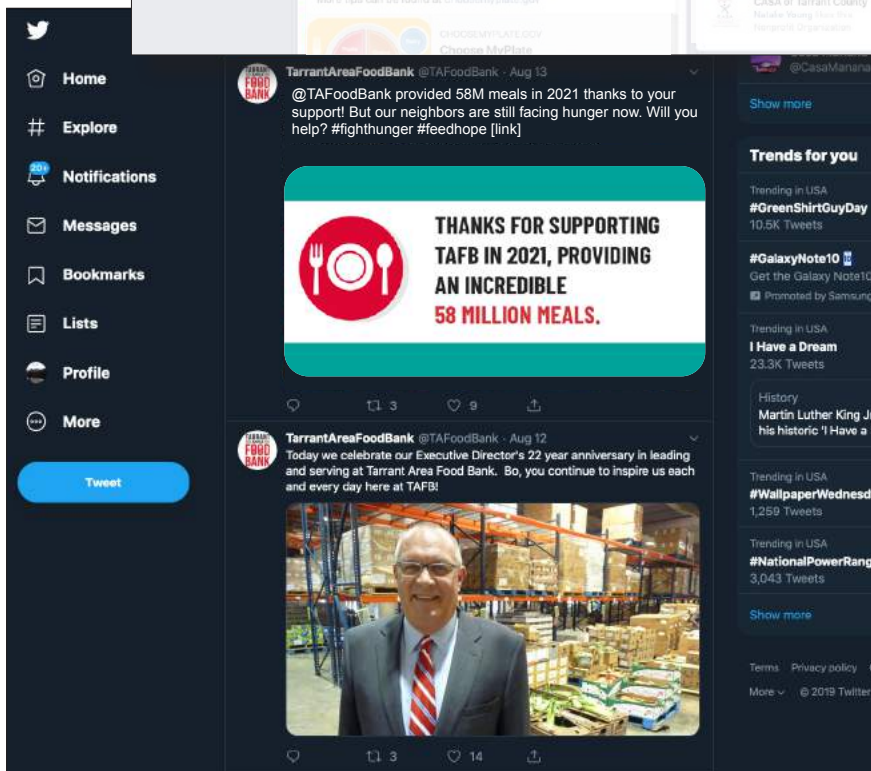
CHOOSEMYPLATE.GOV
Choose MyPlate

CASA of Tarrant County
Natalie Young

@CasaManana

Home
Explore
20+
Notifications
Messages
Bookmarks
Lists
Profile
More
Tweet

TARRANT AREA FOOD BANK
TarrantAreaFoodBank @TAFoodBank · Aug 13
@TAFoodBank provided 58M meals in 2021 thanks to your support! But our neighbors are still facing hunger now. Will you help? #fighthunger #feedhope [link]

THANKS FOR SUPPORTING TAFB IN 2021, PROVIDING AN INCREDIBLE 58 MILLION MEALS.

3 9

TARRANT AREA FOOD BANK
TarrantAreaFoodBank @TAFoodBank · Aug 12
Today we celebrate our Executive Director's 22 year anniversary in leading and serving at Tarrant Area Food Bank. Bo, you continue to inspire us each and every day here at TAFB!

3 14

Show more

Trends for you
Trending in USA
#GreenShirtGuyDay
10.5K Tweets

#GalaxyNote10
Get the Galaxy Note10
Promoted by Samsung

Trending in USA
I Have a Dream
23.3K Tweets
History
Martin Luther King J
his historic 'I Have a

Trending in USA
#WallpaperWednesd
1,259 Tweets

Trending in USA
#NationalPowerRang
3,043 Tweets

Show more

Terms Privacy policy
More © 2019 Twitter